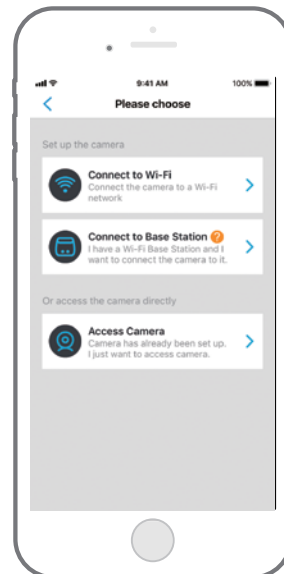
9:41 AM

100%

<

Please choose

Set up the camera

Connect to Wi-Fi
Connect the camera to a Wi-Fi network

>

Connect to Base Station ?
I have a Wi-Fi Base Station and I want to connect the camera to it.

>

Or access the camera directly

Access Camera
Camera has already been set up. I just want to access camera.

>